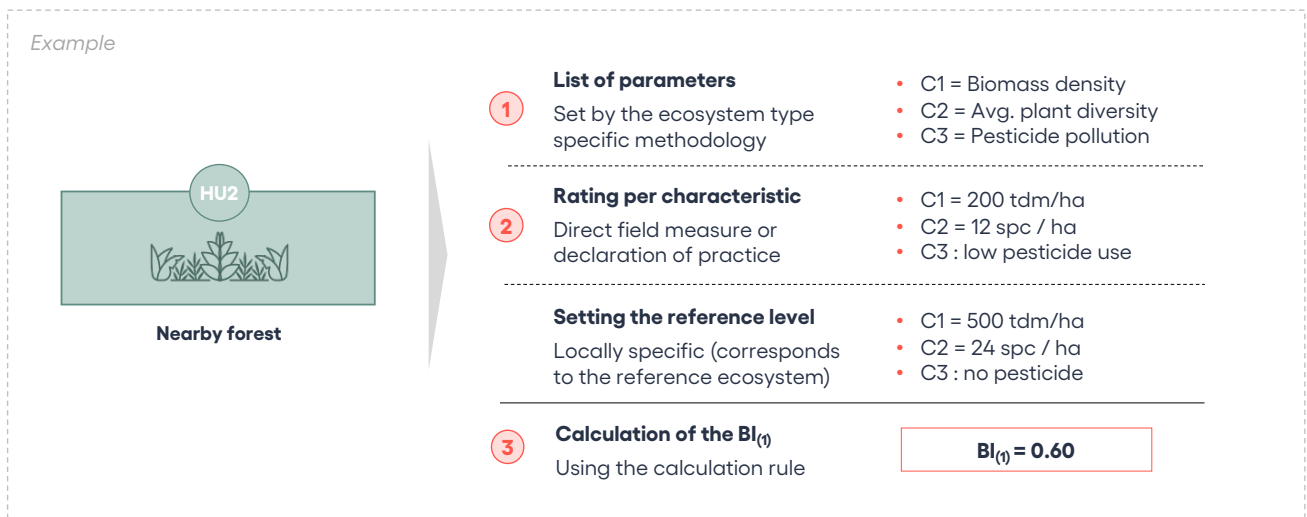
Example

HU2

Nearby forest

1

**List of parameters**
Set by the ecosystem type specific methodology

- C1 = Biomass density
- C2 = Avg. plant diversity
- C3 = Pesticide pollution

2

**Rating per characteristic**
Direct field measure or declaration of practice

- C1 = 200 tdm/ha
- C2 = 12 spc / ha
- C3 : low pesticide use

**Setting the reference level**
Locally specific (corresponds to the reference ecosystem)

- C1 = 500 tdm/ha
- C2 = 24 spc / ha
- C3 : no pesticide

3

**Calculation of the $BI_{(1)}$**
Using the calculation rule

$BI_{(1)} = 0.60$